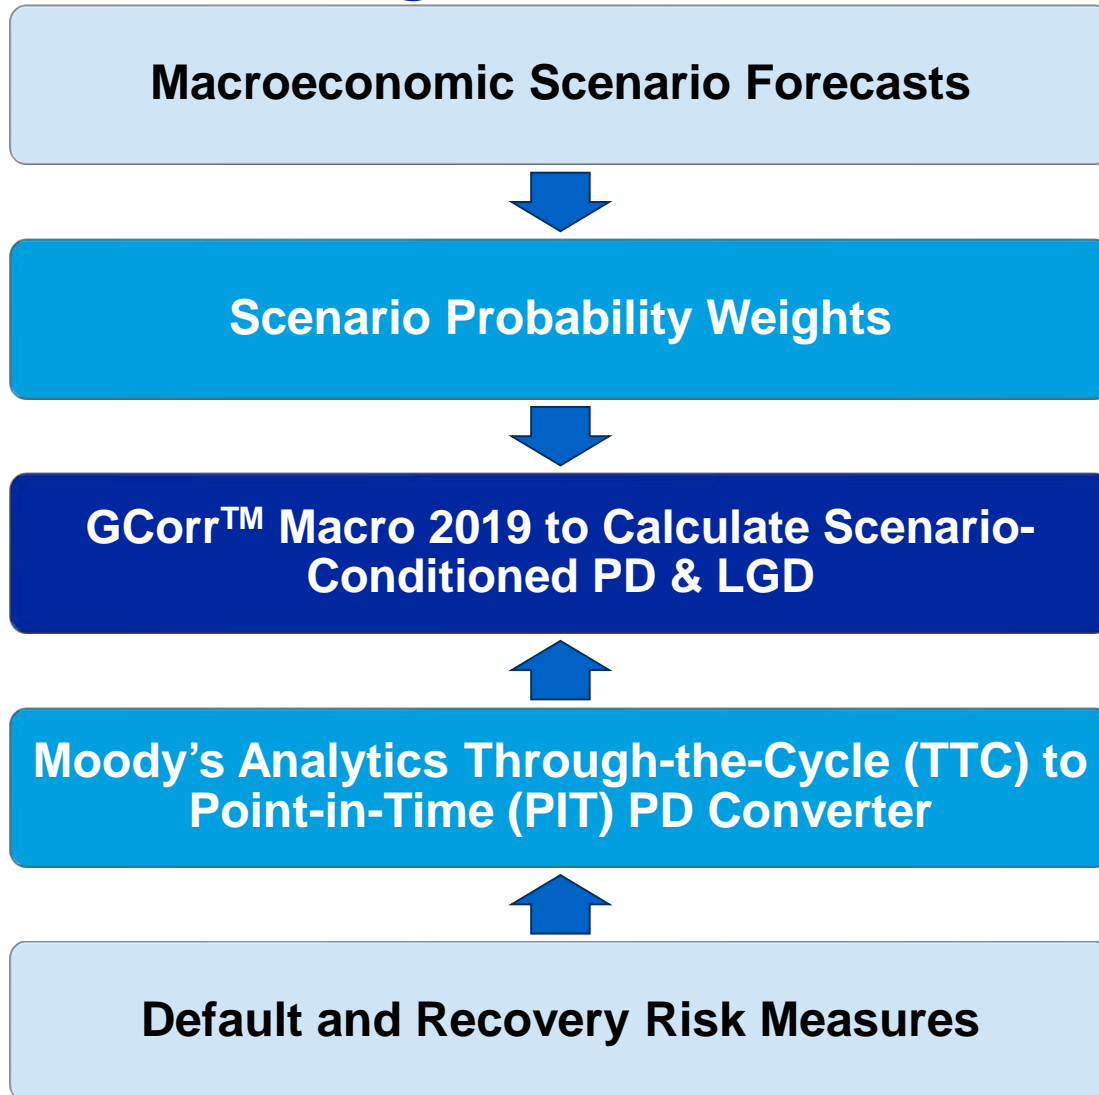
Macroeconomic Scenario Forecasts

Scenario Probability Weights

GCorr$^{TM}$ Macro 2019 to Calculate Scenario-Conditioned PD & LGD

Moody’s Analytics Through-the-Cycle (TTC) to Point-in-Time (PIT) PD Converter

Default and Recovery Risk Measures